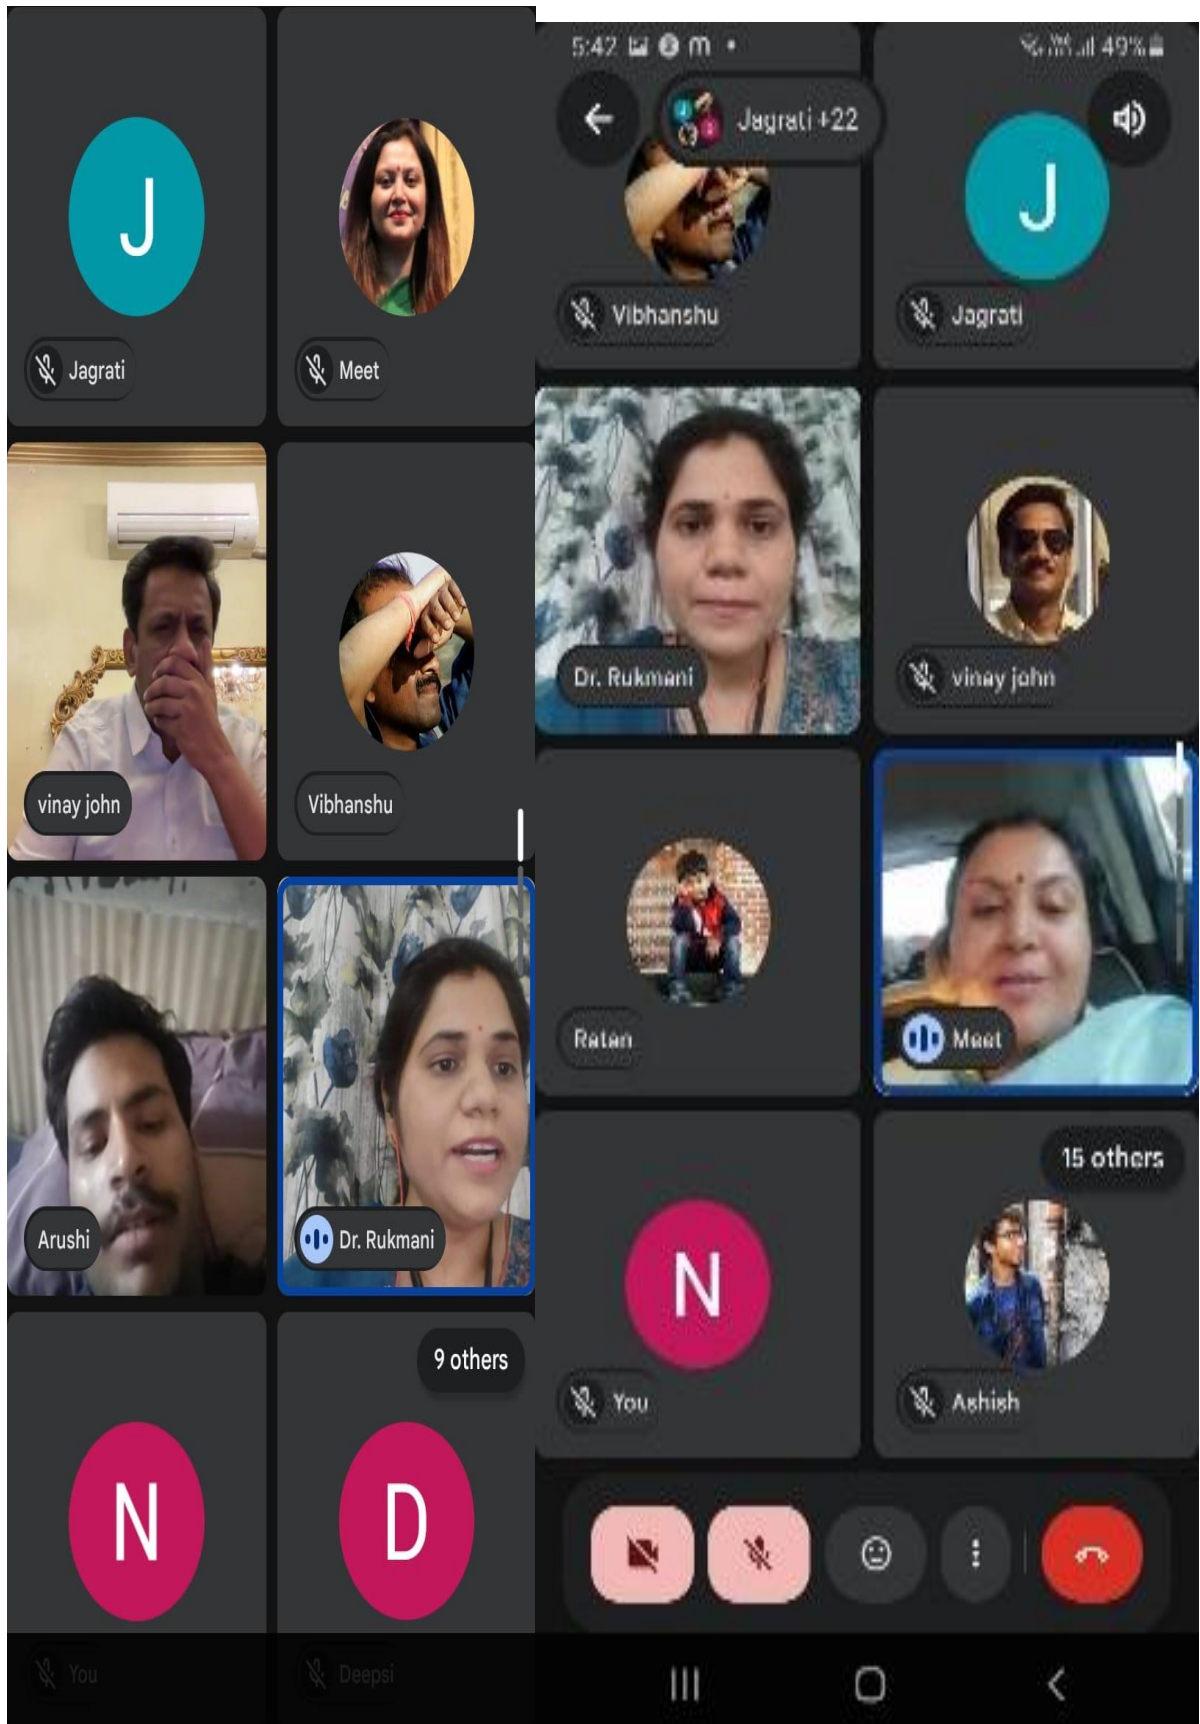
J

Jagrati

Meet

vinay john

Vibhanshu

Arushi

Dr. Rukmani

9 others

N

You

D

Deepsi

5:42

49%

Jagrati +22

Vibhanshu

J

Jagrati

Dr. Rukmani

vinay john

Ratan

Meet

N

You

15 others

Ashish